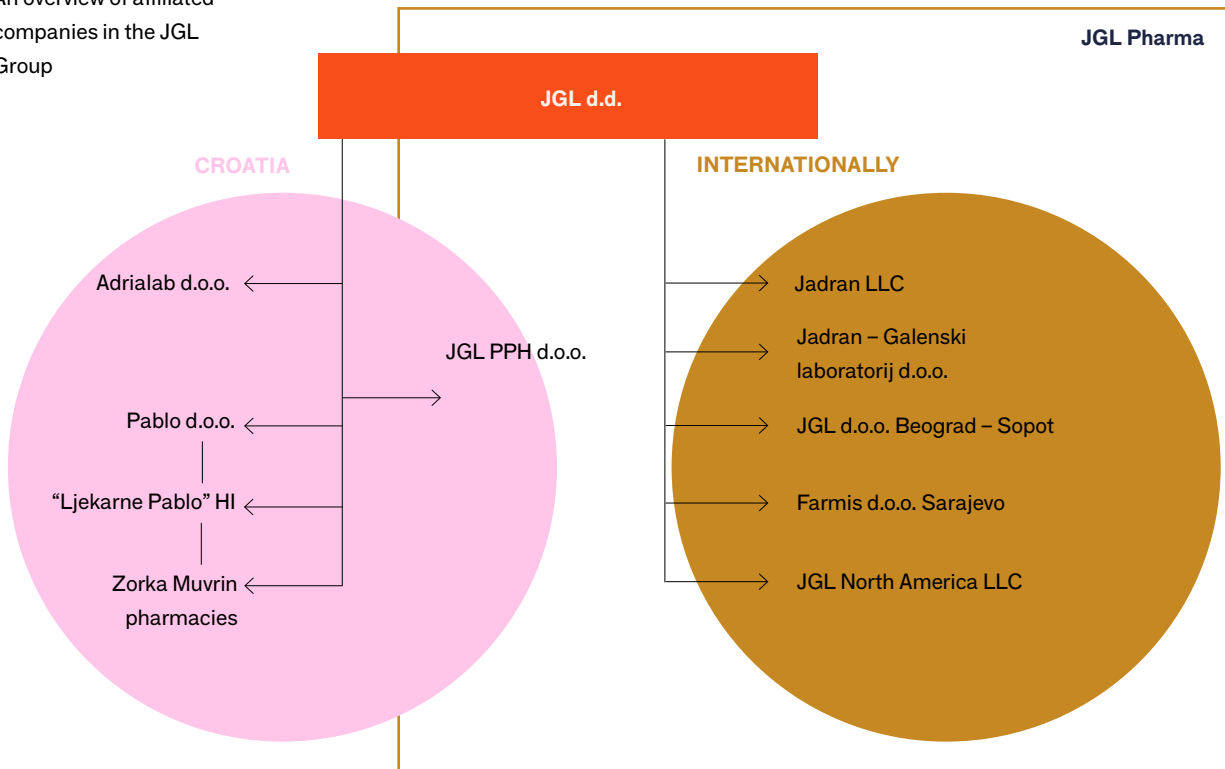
An overview of affiliated companies in the JGL Group

JGL Pharma

JGL d.d.

CROATIA

INTERNATIONALLY

Adrialab d.o.o.

JGL PPH d.o.o.

Pablo d.o.o.

“Ljekarne Pablo” HI

Zorka Muvrin pharmacies

Jadran LLC

Jadran – Galenski laboratorij d.o.o.

JGL d.o.o. Beograd – Sopot

Farmis d.o.o. Sarajevo

JGL North America LLC